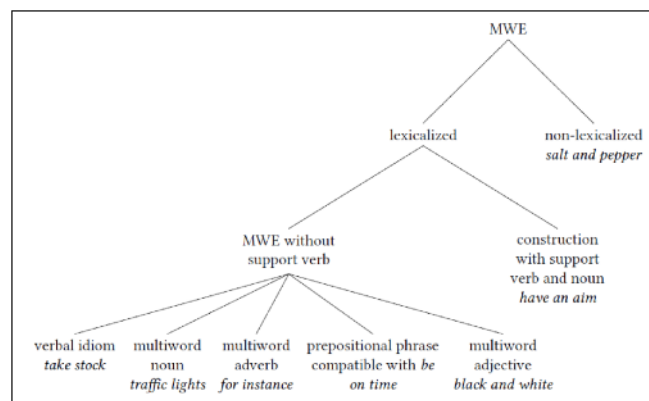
MWE

lexicalized

non-lexicalized
*salt and pepper*

MWE without support verb

construction with support verb and noun
*have an aim*

verbal idiom
*take stock*

multiword noun
*traffic lights*

multiword adverb
*for instance*

prepositional phrase compatible with *be*
*on time*

multiword adjective
*black and white*